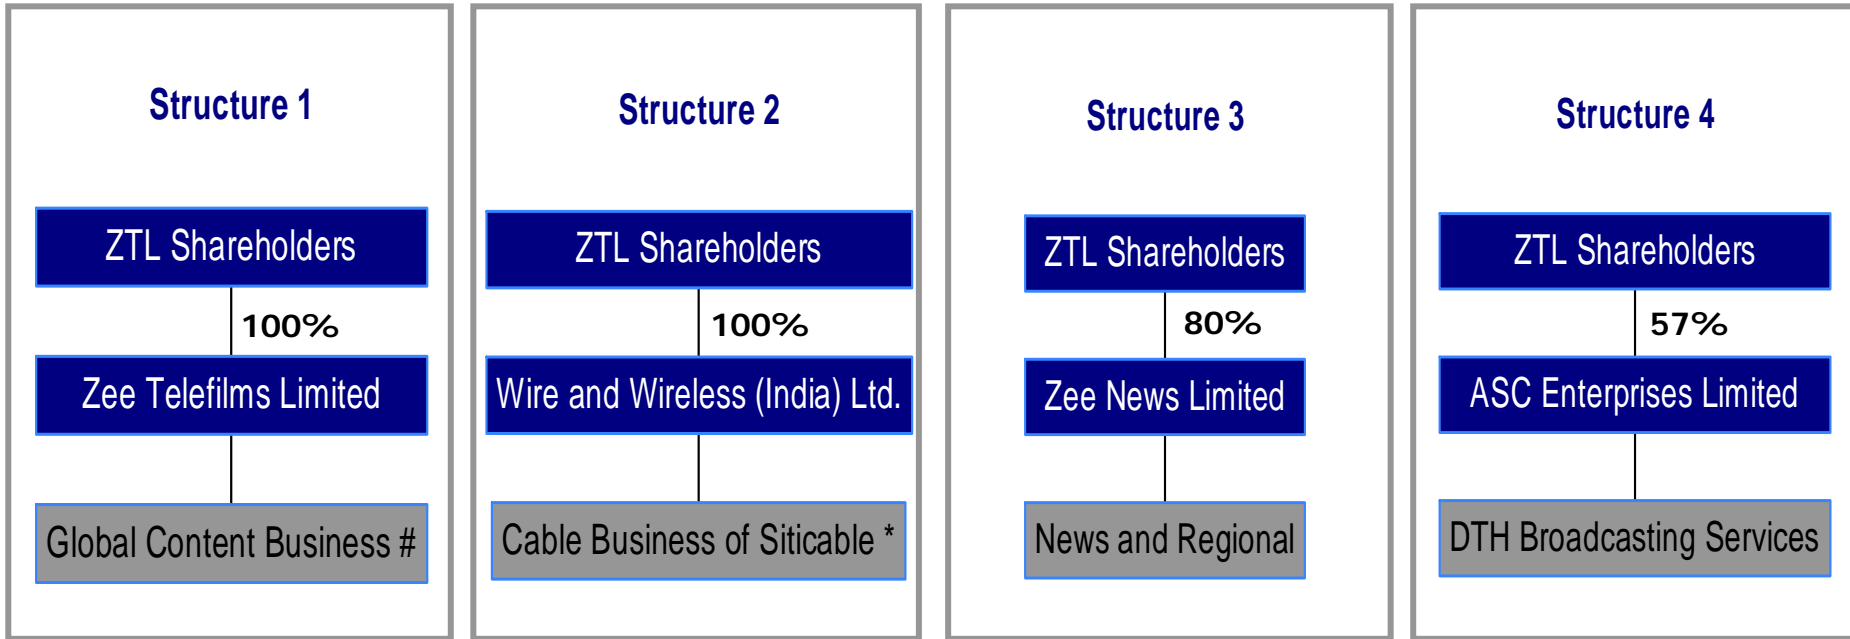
Structure 1

ZTL Shareholders

100%

Zee Telefilms Limited

Global Content Business #

Structure 2

ZTL Shareholders

100%

Wire and Wireless (India) Ltd.

Cable Business of Siticable *

Structure 3

ZTL Shareholders

80%

Zee News Limited

News and Regional

Structure 4

ZTL Shareholders

57%

ASC Enterprises Limited

DTH Broadcasting Services